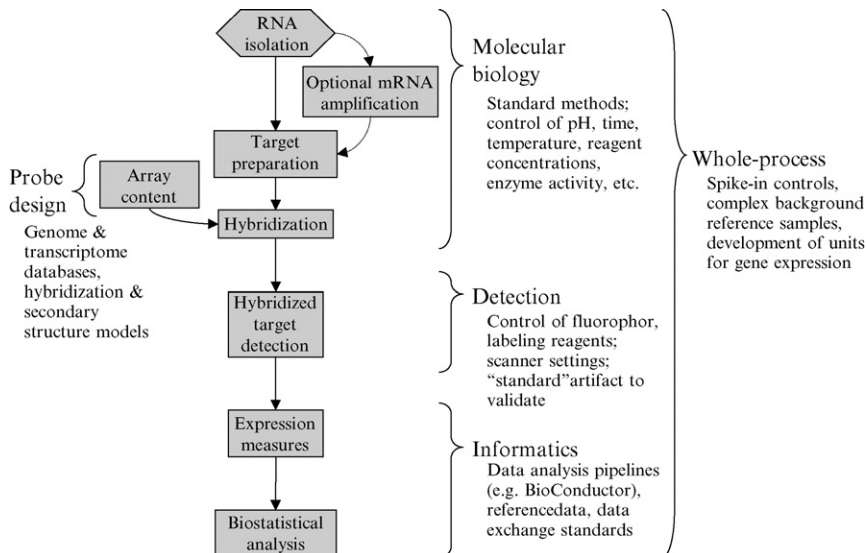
RNA isolation

Optional mRNA amplification

Target preparation

Probe design

Array content

Hybridization

Genome & transcriptome databases, hybridization & secondary structure models

Hybridized target detection

Expression measures

Biostatistical analysis

Molecular biology

Standard methods; control of pH, time, temperature, reagent concentrations, enzyme activity, etc.

Detection

Control of fluorophor, labeling reagents; scanner settings; "standard"artifact to validate

Informatics

Data analysis pipelines (e.g. BioConductor), referencedata, data exchange standards

Whole-process

Spike-in controls, complex background reference samples, development of units for gene expression